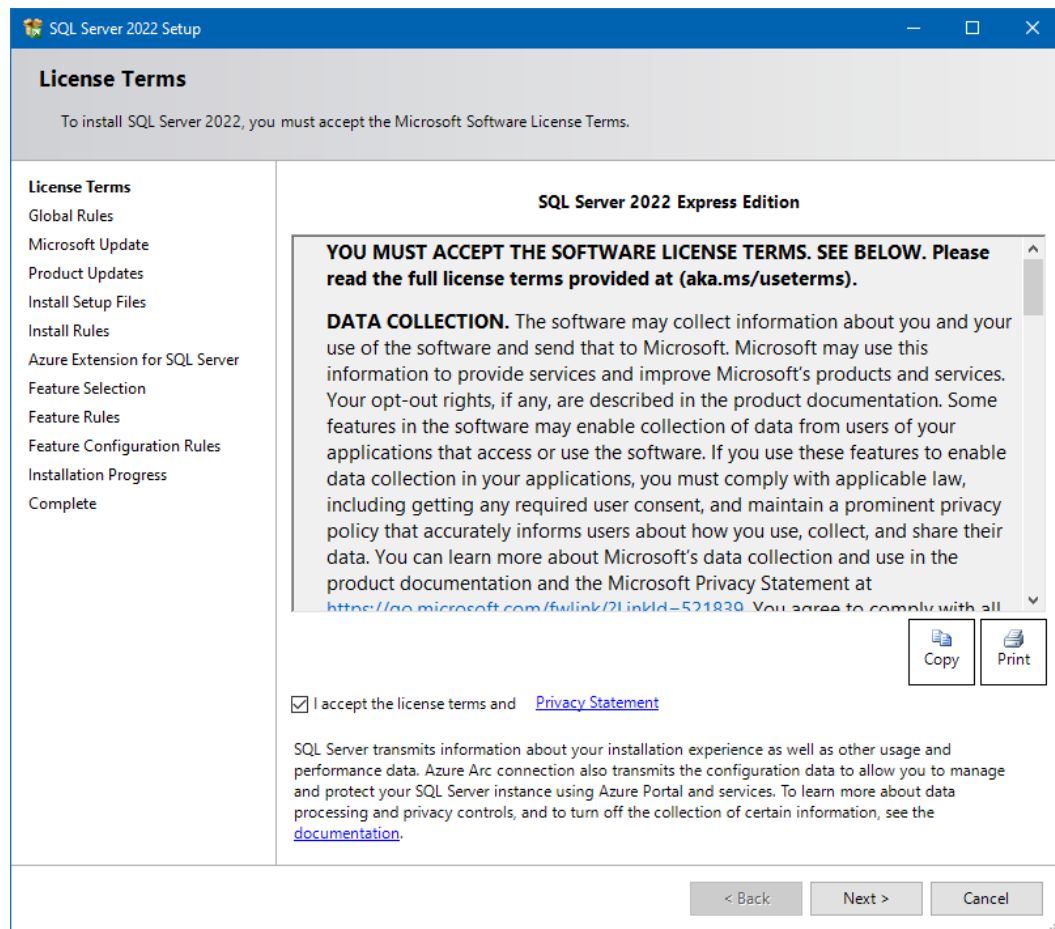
SQL Server 2022 Setup

License Terms

To install SQL Server 2022, you must accept the Microsoft Software License Terms.

License Terms
Global Rules
Microsoft Update
Product Updates
Install Setup Files
Install Rules
Azure Extension for SQL Server
Feature Selection
Feature Rules
Feature Configuration Rules
Installation Progress
Complete

SQL Server 2022 Express Edition

YOU MUST ACCEPT THE SOFTWARE LICENSE TERMS. SEE BELOW. Please read the full license terms provided at (aka.ms/useterms).

DATA COLLECTION. The software may collect information about you and your use of the software and send that to Microsoft. Microsoft may use this information to provide services and improve Microsoft's products and services. Your opt-out rights, if any, are described in the product documentation. Some features in the software may enable collection of data from users of your applications that access or use the software. If you use these features to enable data collection in your applications, you must comply with applicable law, including getting any required user consent, and maintain a prominent privacy policy that accurately informs users about how you use, collect, and share their data. You can learn more about Microsoft's data collection and use in the product documentation and the Microsoft Privacy Statement at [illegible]

Copy
Print

I accept the license terms and Privacy Statement

SQL Server transmits information about your installation experience as well as other usage and performance data. Azure Arc connection also transmits the configuration data to allow you to manage and protect your SQL Server instance using Azure Portal and services. To learn more about data processing and privacy controls, and to turn off the collection of certain information, see the documentation.

< Back
Next >
Cancel